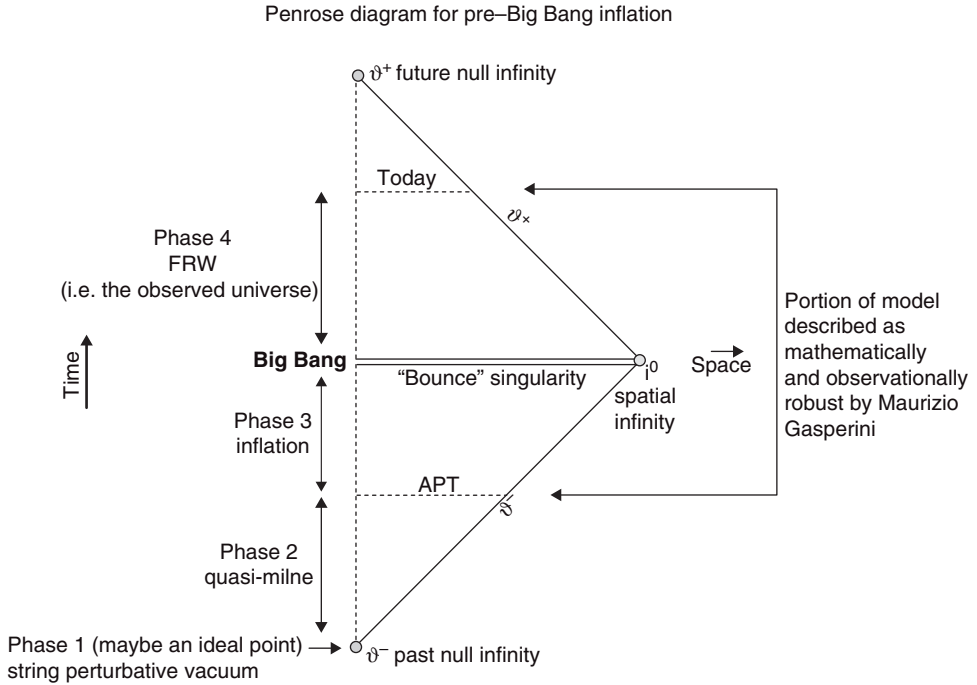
Penrose diagram for pre–Big Bang inflation

$\vartheta^+$ future null infinity

Today

$\vartheta_+$

Phase 4
FRW
(i.e. the observed universe)

Portion of model described as mathematically and observationally robust by Maurizio Gasperini

Time

Big Bang

"Bounce" singularity

$i^0$
spatial infinity

Space

Phase 3
inflation

APT

$\vartheta_-$

Phase 2
quasi-milne

Phase 1 (maybe an ideal point)
string perturbative vacuum

$\vartheta^-$ past null infinity